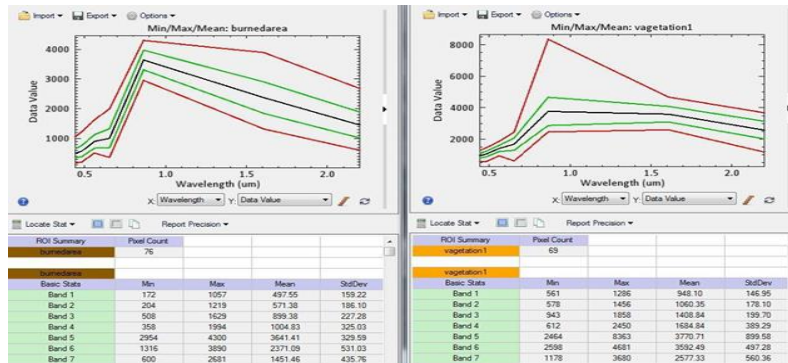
Import ▾ Export ▾ Options ▾

Min/Max/Mean: burnedarea

4000
3000
2000
1000

Data Value

0.5 1.0 1.5 2.0
Wavelength (um)

X: Wavelength Y: Data Value

Locate Stat ▾ Report Precision ▾

| ROI Summary | Pixel Count | | | |
|---|---|---|---|---|
| burnedarea | 76 | | | |
| burnedarea | | | | |
| Basic Stats | Min | Max | Mean | StdDev |
| Band 1 | 172 | 1057 | 497.55 | 159.22 |
| Band 2 | 204 | 1219 | 571.38 | 186.10 |
| Band 3 | 508 | 1629 | 899.38 | 227.28 |
| Band 4 | 358 | 1994 | 1004.83 | 325.03 |
| Band 5 | 2954 | 4300 | 3641.41 | 329.59 |
| Band 6 | 1316 | 3890 | 2371.09 | 531.03 |
| Band 7 | 600 | 2681 | 1451.46 | 435.76 |

Import ▾ Export ▾ Options ▾

Min/Max/Mean: vagetation1

8000
6000
4000
2000

Data Value

0.5 1.0 1.5 2.0
Wavelength (um)

X: Wavelength Y: Data Value

Locate Stat ▾ Report Precision ▾

| ROI Summary | Pixel Count | | | |
|---|---|---|---|---|
| vagetation1 | 69 | | | |
| vagetation1 | | | | |
| Basic Stats | Min | Max | Mean | StdDev |
| Band 1 | 561 | 1286 | 948.10 | 146.95 |
| Band 2 | 578 | 1456 | 1060.35 | 178.10 |
| Band 3 | 943 | 1858 | 1408.84 | 199.70 |
| Band 4 | 612 | 2450 | 1684.84 | 389.29 |
| Band 5 | 2464 | 8363 | 3770.71 | 899.58 |
| Band 6 | 2598 | 4681 | 3592.49 | 497.28 |
| Band 7 | 1178 | 3680 | 2577.33 | 560.36 |